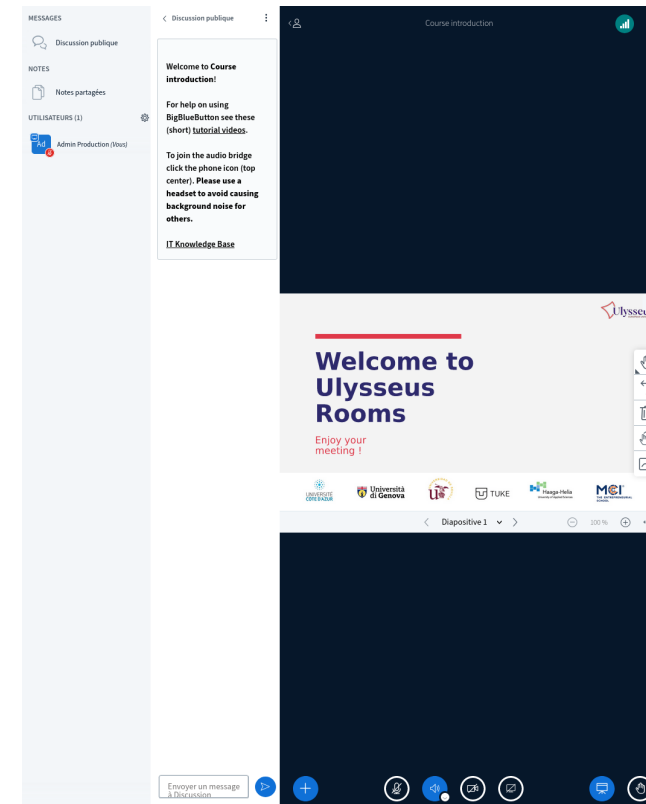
MESSAGES

Discussion publique

NOTES

Notes partagées

UTILISATEURS (1)

Ad Admin Production (Vous)

< Discussion publique

Welcome to **Course introduction**!

For help on using BigBlueButton see these (short) tutorial videos.

To join the audio bridge click the phone icon (top center). Please use a headset to avoid causing background noise for others.

IT Knowledge Base

Envoyer un message à Discussion

Course introduction

Ulysseu

Welcome to Ulysseus Rooms

Enjoy your meeting !

UNIVERSITÉ CÔTE D'AZUR

Università di Genova

TUKE

Haaga-Helia

MCI THE ENTREPRENEURIAL SCHOOL

< Diapositive 1 >

100 %